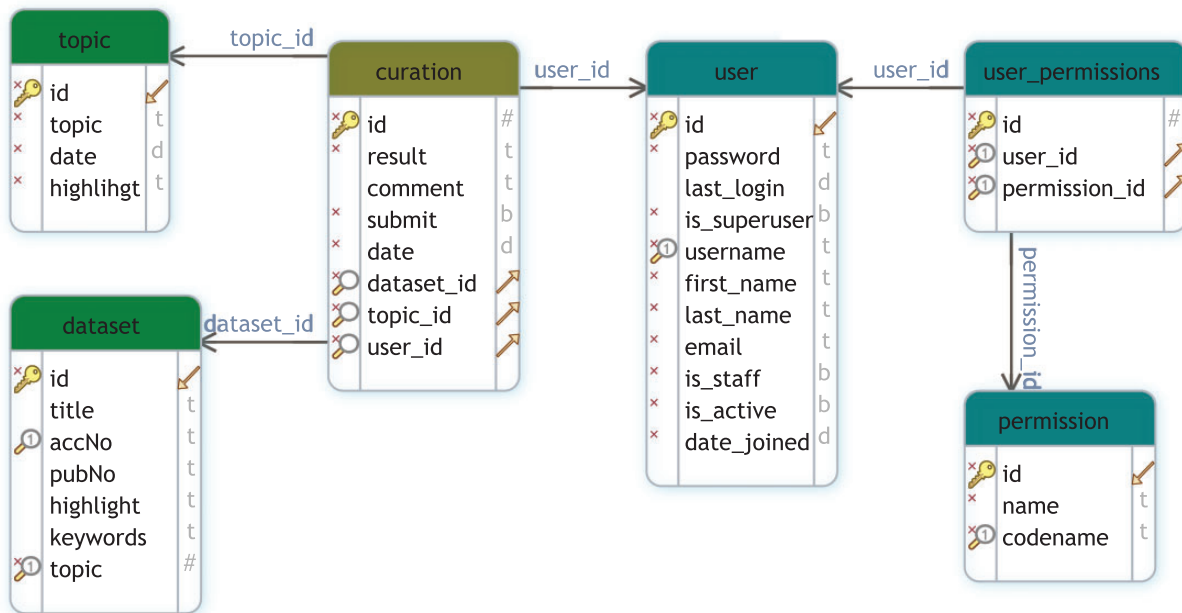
topic
id
topic t
date d
highlihgt t

topic_id

curation
id #
result t
comment t
submit b
date d
dataset_id
topic_id
user_id

user_id

user
id
password t
last_login d
is_superuser b
username t
first_name t
last_name t
email t
is_staff b
is_active b
date_joined d

user_id

user_permissions
id #
user_id
permission_id

permission_id

dataset
id
title t
accNo t
pubNo t
highlight t
keywords t
topic #

dataset_id

permission
id
name t
codename t